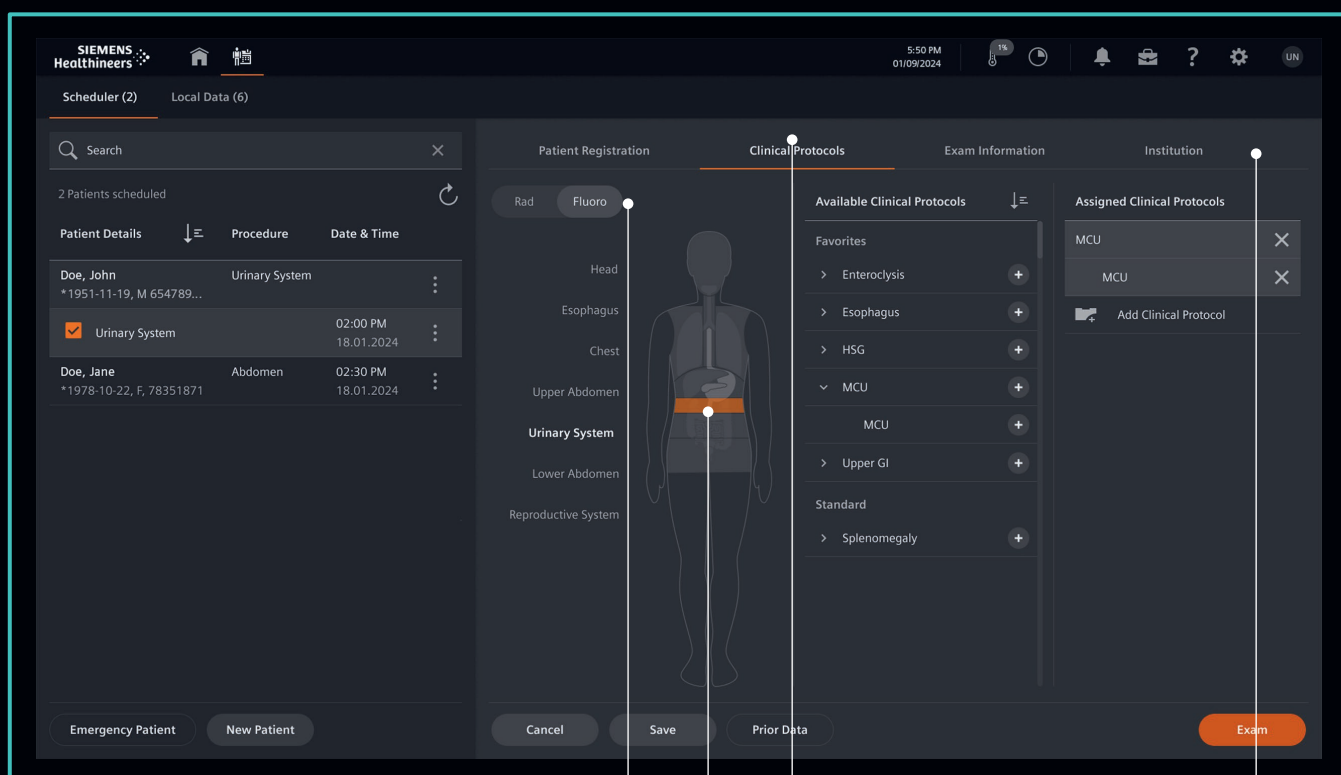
SIEMENS Healthineers

5:50 PM
01/09/2024

1%

UN

Scheduler (2)
Local Data (6)

Search

2 Patients scheduled

| Patient Details | Procedure | Date & Time |
|---|---|---|
| Doe, John *1951-11-19, M 654789... | Urinary System | |
| Urinary System | | 02:00 PM 18.01.2024 |
| Doe, Jane *1978-10-22, F, 78351871 | Abdomen | 02:30 PM 18.01.2024 |

Emergency Patient
New Patient

Patient Registration
Clinical Protocols
Exam Information
Institution

Rad
Fluoro

Head
Esophagus
Chest
Upper Abdomen
Urinary System
Lower Abdomen
Reproductive System

Available Clinical Protocols
Favorites
Enteroclysis
Esophagus
HSG
MCU
MCU
Upper GI
Standard
Splenomegaly

Assigned Clinical Protocols
MCU
MCU
Add Clinical Protocol

Cancel
Save
Prior Data
Exam